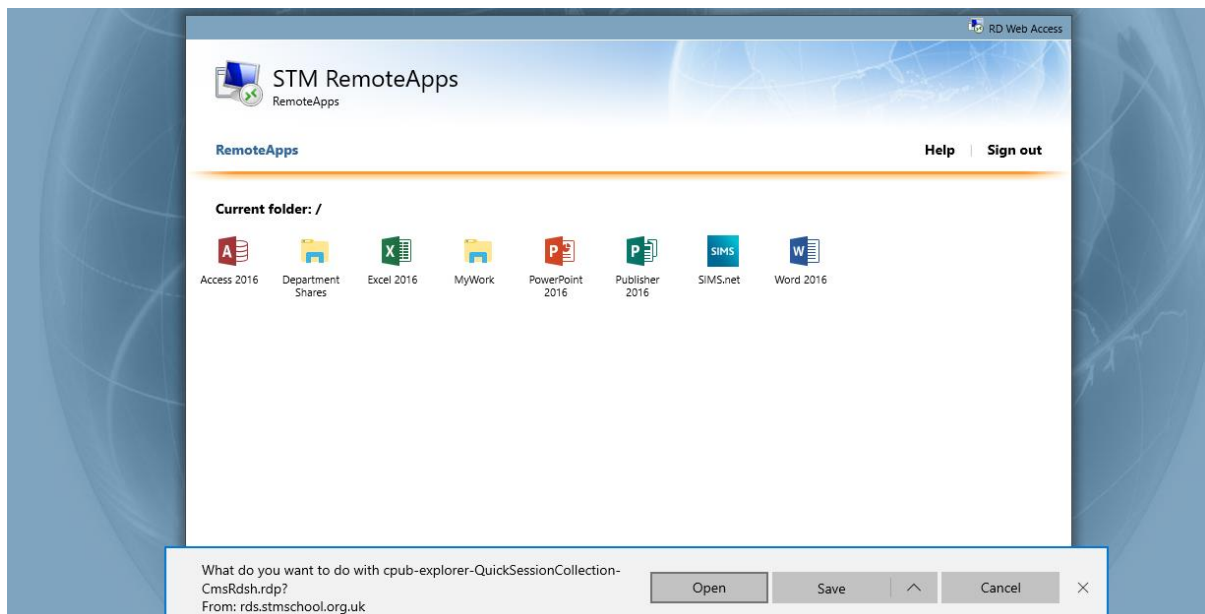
RD Web Access

STM RemoteApps
RemoteApps

RemoteApps

Help | Sign out

Current folder: /

Access 2016
Department Shares
Excel 2016
MyWork
PowerPoint 2016
Publisher 2016
SIMS
SIMS.net
Word 2016

What do you want to do with cpub-explorer-QuickSessionCollection-CmsRdsh.rdp?
From: rds.stmschool.org.uk

Open
Save
Cancel
×